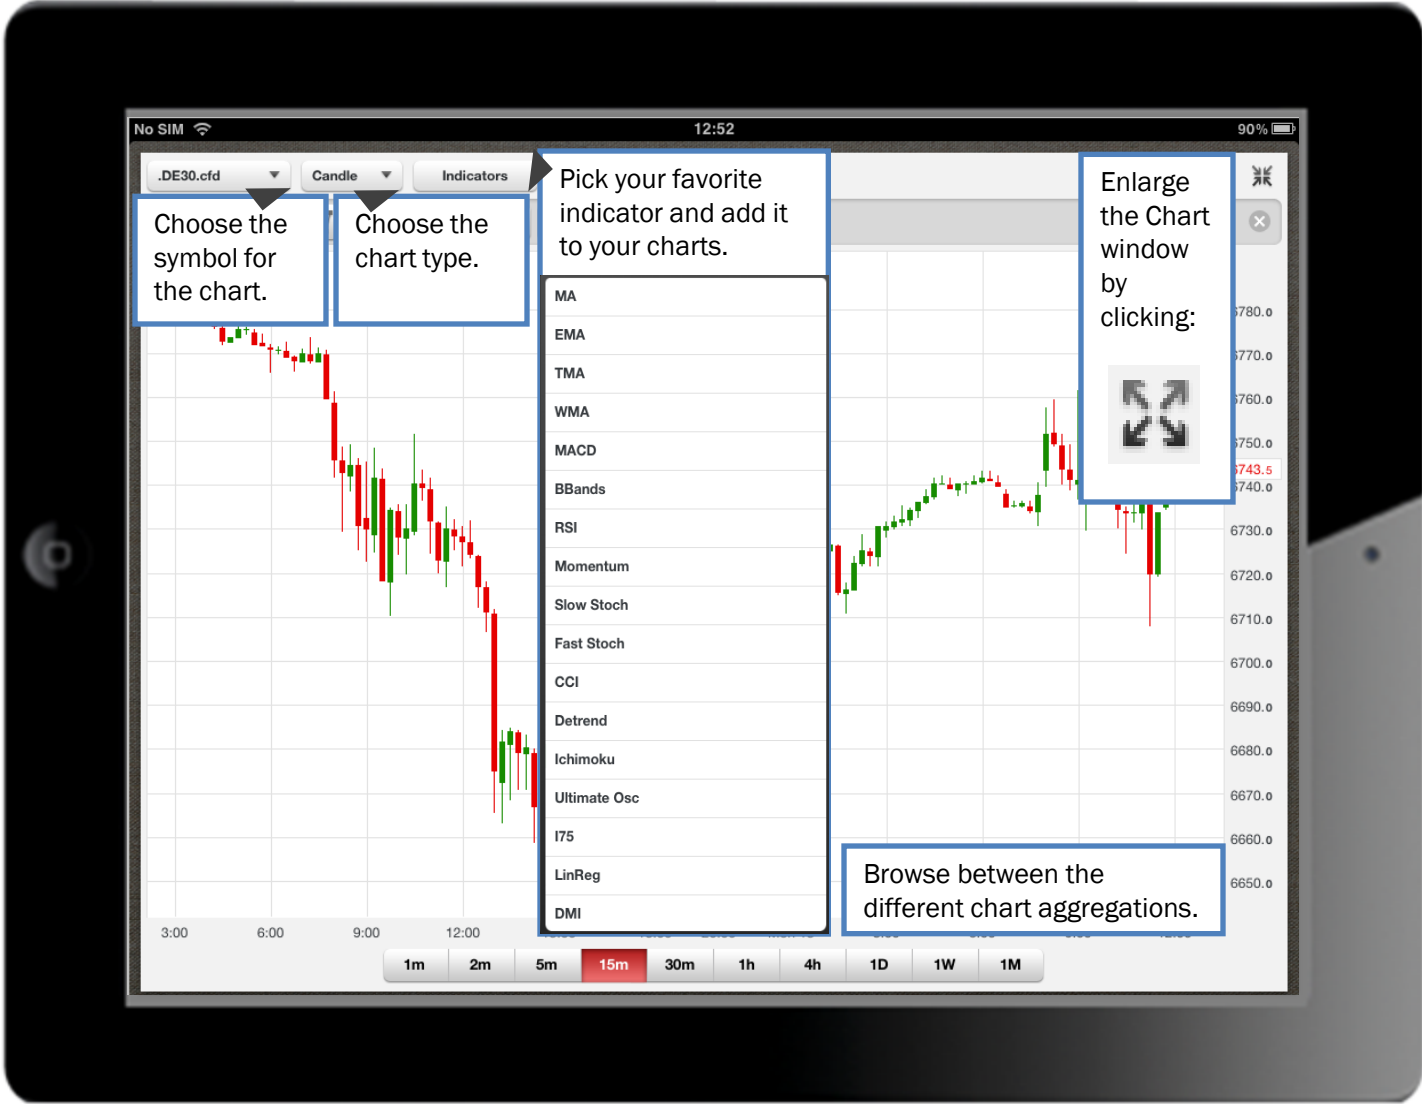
No SIM
12:52
90%

.DE30.cfd
Candle
Indicators

Choose the symbol for the chart.

Choose the chart type.

Pick your favorite indicator and add it to your charts.

Enlarge the Chart window by clicking:

MA
EMA
TMA
WMA
MACD
BBands
RSI
Momentum
Slow Stoch
Fast Stoch
CCI
Detrend
Ichimoku
Ultimate Osc
I75
LinReg
DMI

6780.0
6770.0
6760.0
6750.0
6743.5
6740.0
6730.0
6720.0
6710.0
6700.0
6690.0
6680.0
6670.0
6660.0
6650.0

Browse between the different chart aggregations.

3:00
6:00
9:00
12:00

1m
2m
5m
15m
30m
1h
4h
1D
1W
1M